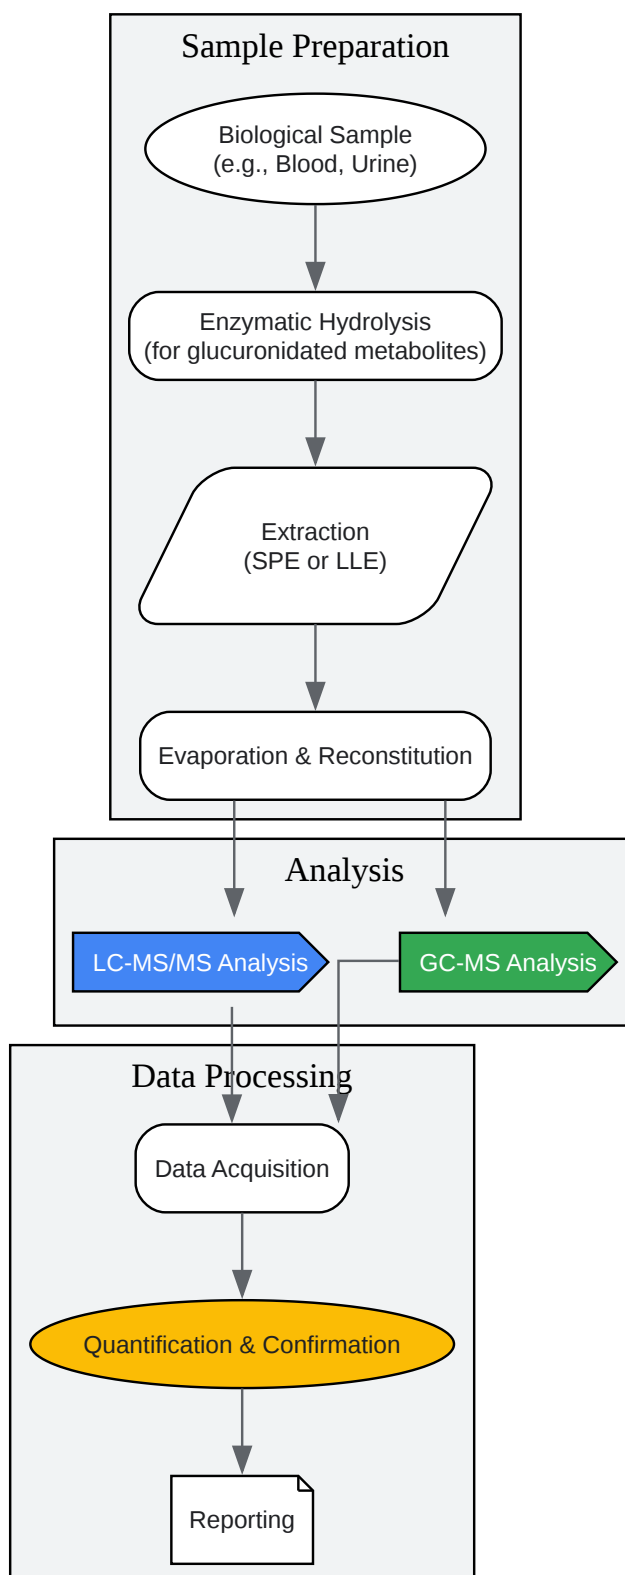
Sample Preparation

Biological Sample
(e.g., Blood, Urine)

Enzymatic Hydrolysis
(for glucuronidated metabolites)

Extraction
(SPE or LLE)

Evaporation & Reconstitution

Analysis

LC-MS/MS Analysis

GC-MS Analysis

Data Processing

Data Acquisition

Quantification & Confirmation

Reporting